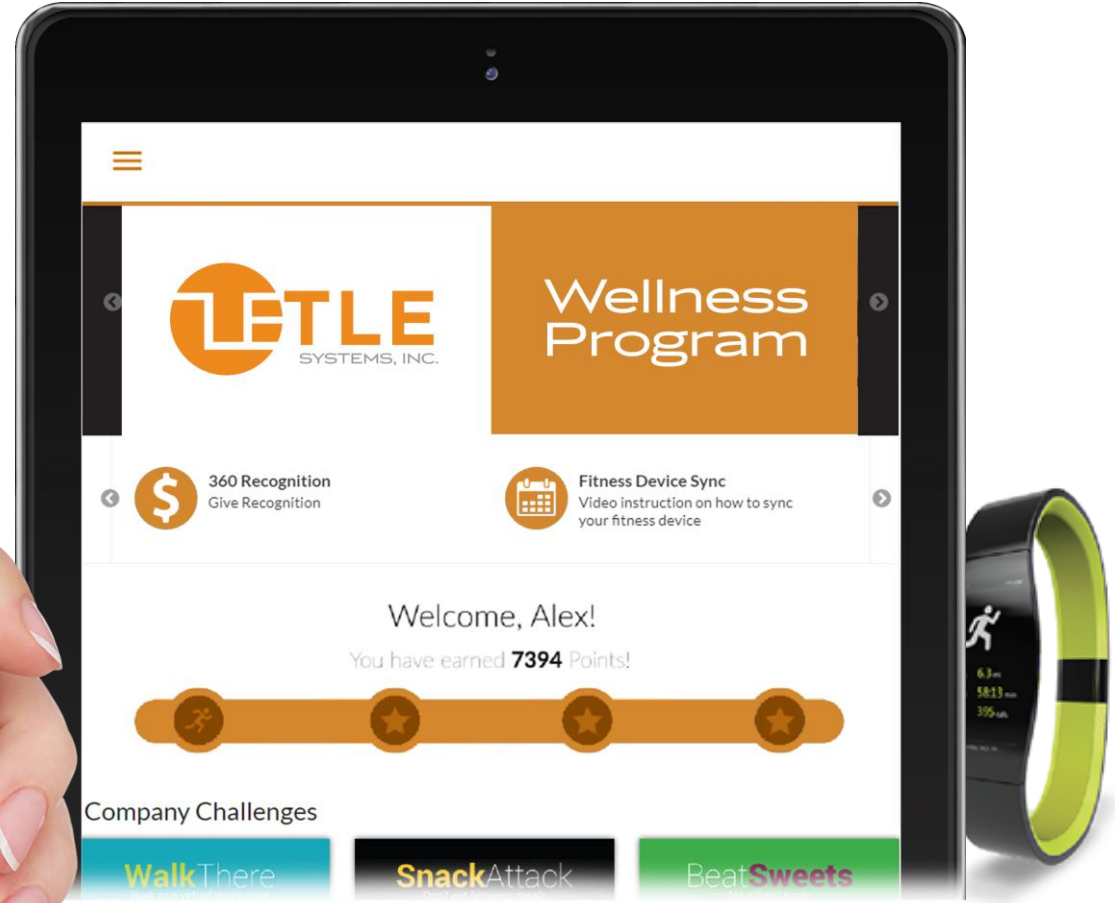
LETLE
SYSTEMS, INC.

Wellness Program

360 Recognition
Give Recognition

Fitness Device Sync
Video instruction on how to sync your fitness device

Welcome, Alex!
You have earned 7394 Points!

Company Challenges

WalkThere

SnackAttack

BeatSweets

6.3
58:13
395